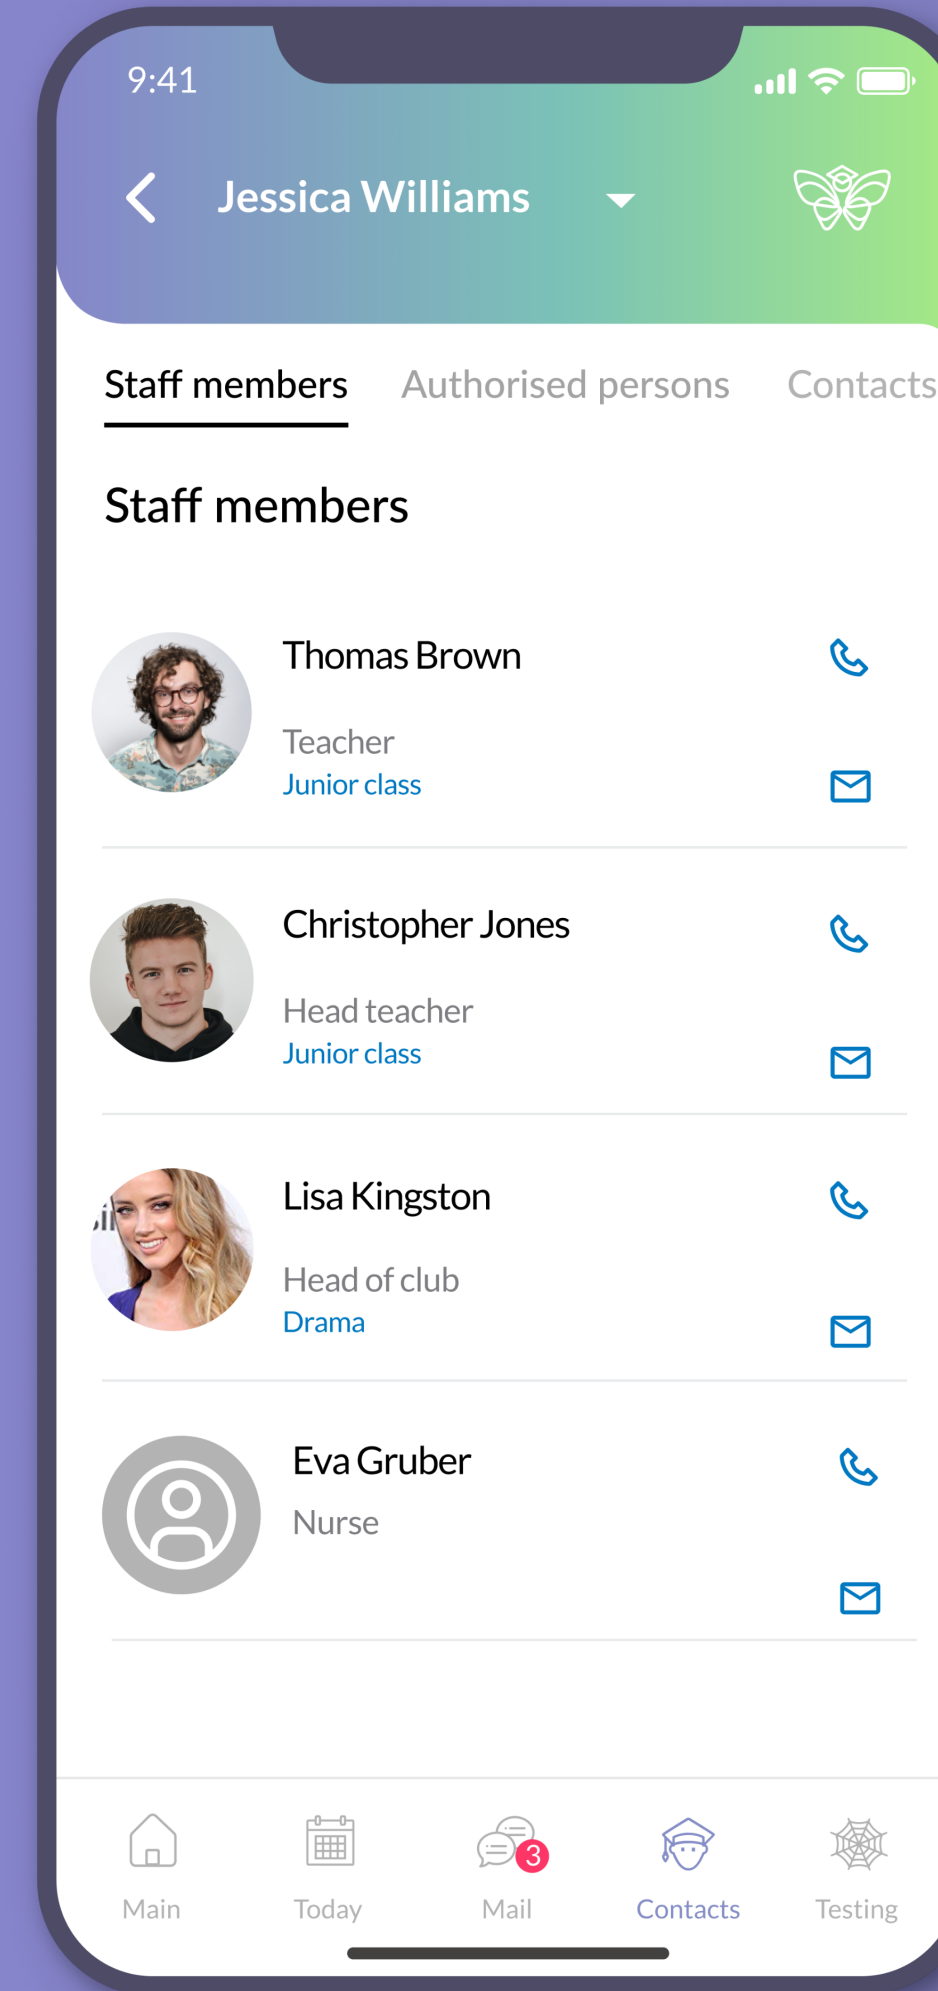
9:41

Jessica Williams

Staff members Authorised persons Contacts

Staff members

Thomas Brown
Teacher
Junior class

Christopher Jones
Head teacher
Junior class

Lisa Kingston
Head of club
Drama

Eva Gruber
Nurse

Main Today 3 Mail Contacts Testing